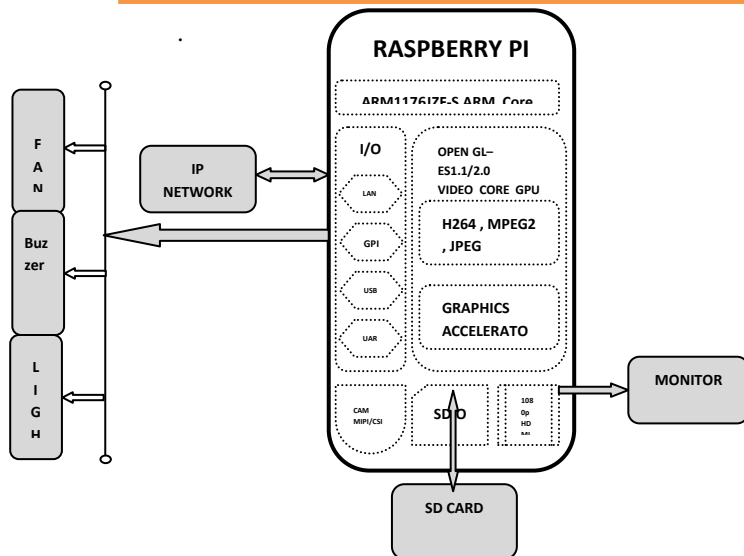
RASPBERRY PI

ARM1176JZF-S ARM Core

I/O

LAN

GPI

USB

UAR

OPEN GL– ES1.1/2.0 VIDEO CORE GPU

H264 , MPEG2 , JPEG

GRAPHICS ACCELERATO

F A N

Buz zer

L I G H

IP NETWORK

CAM MIPI/CSI

SDIO

108 0p HD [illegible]

MONITOR

SD CARD